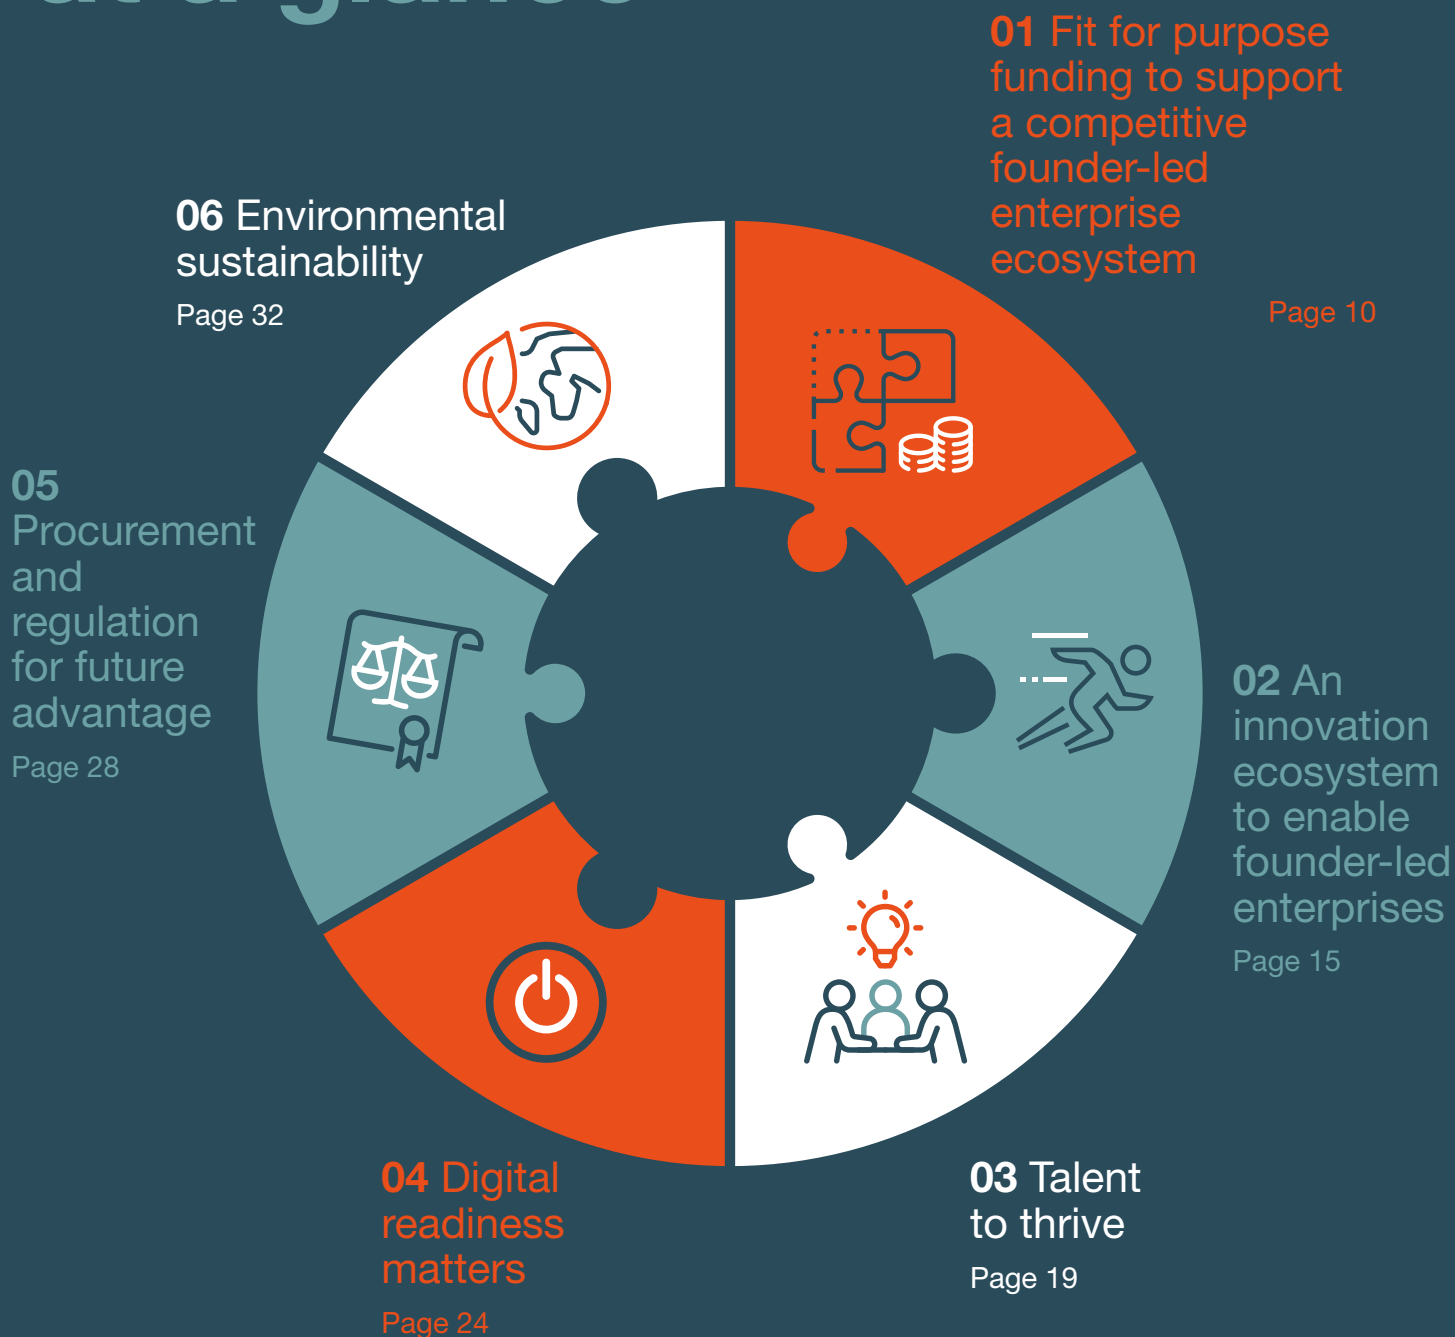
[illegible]

01 Fit for purpose funding to support a competitive founder-led enterprise ecosystem

Page 10

06 Environmental sustainability

Page 32

05 Procurement and regulation for future advantage

Page 28

02 An innovation ecosystem to enable founder-led enterprises

Page 15

04 Digital readiness matters

Page 24

03 Talent to thrive

Page 19